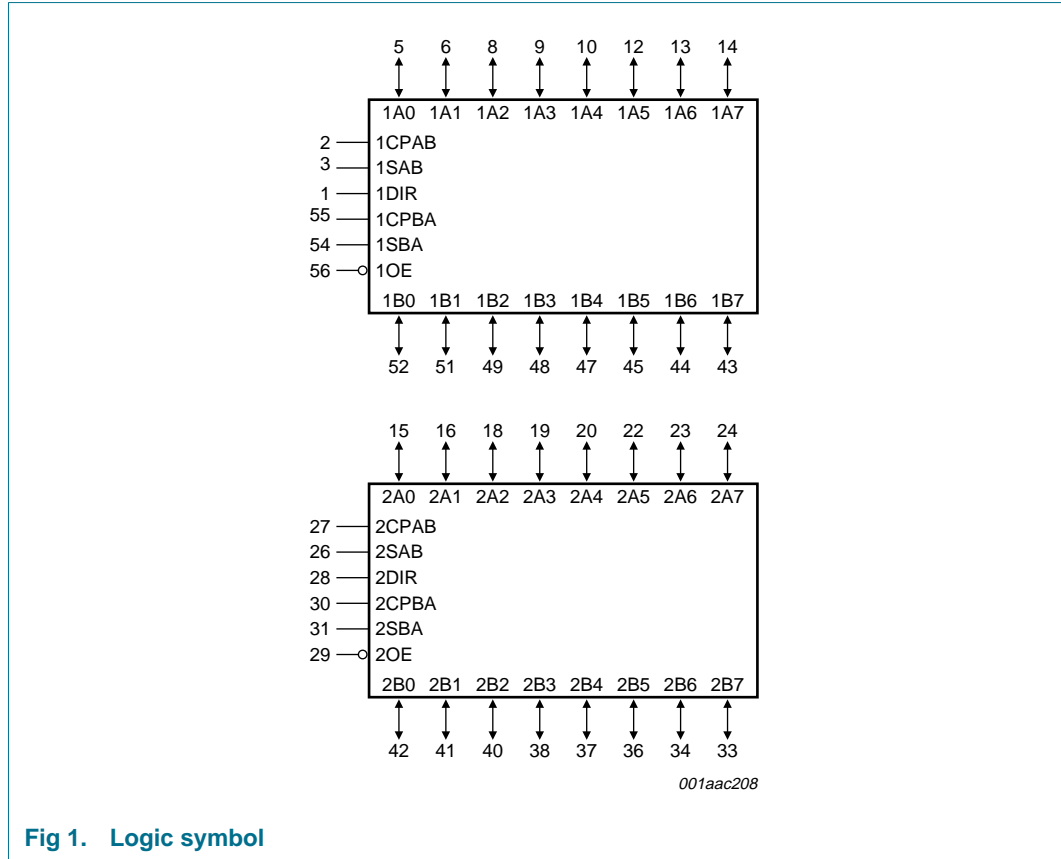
5 6 8 9 10 12 13 14

1A0 1A1 1A2 1A3 1A4 1A5 1A6 1A7

2 1CPAB
3 1SAB
1 1DIR
55 1CPBA
54 1SBA
56 1OE

1B0 1B1 1B2 1B3 1B4 1B5 1B6 1B7

52 51 49 48 47 45 44 43

15 16 18 19 20 22 23 24

2A0 2A1 2A2 2A3 2A4 2A5 2A6 2A7

27 2CPAB
26 2SAB
28 2DIR
30 2CPBA
31 2SBA
29 2OE

2B0 2B1 2B2 2B3 2B4 2B5 2B6 2B7

42 41 40 38 37 36 34 33

001aac208

Fig 1. Logic symbol